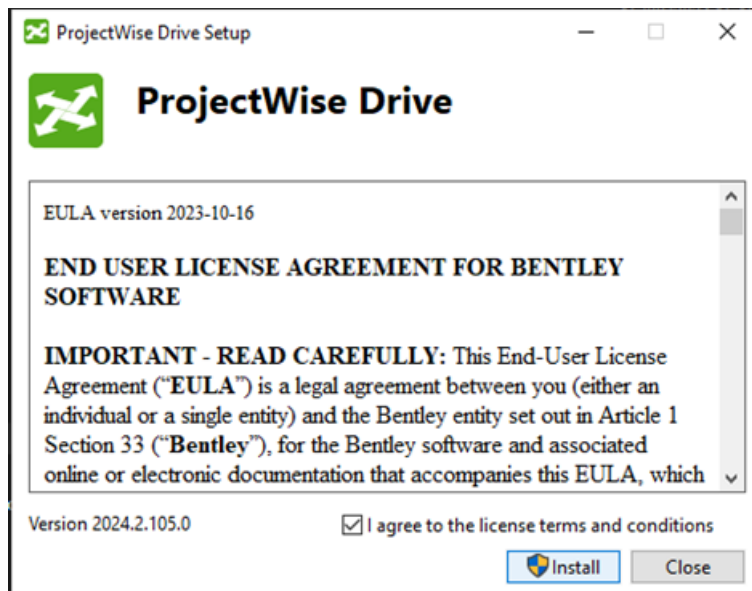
ProjectWise Drive Setup

ProjectWise Drive

EULA version 2023-10-16

END USER LICENSE AGREEMENT FOR BENTLEY SOFTWARE

IMPORTANT - READ CAREFULLY: This End-User License Agreement ("EULA") is a legal agreement between you (either an individual or a single entity) and the Bentley entity set out in Article 1 Section 33 ("Bentley"), for the Bentley software and associated online or electronic documentation that accompanies this EULA, which

Version 2024.2.105.0

I agree to the license terms and conditions

Install

Close